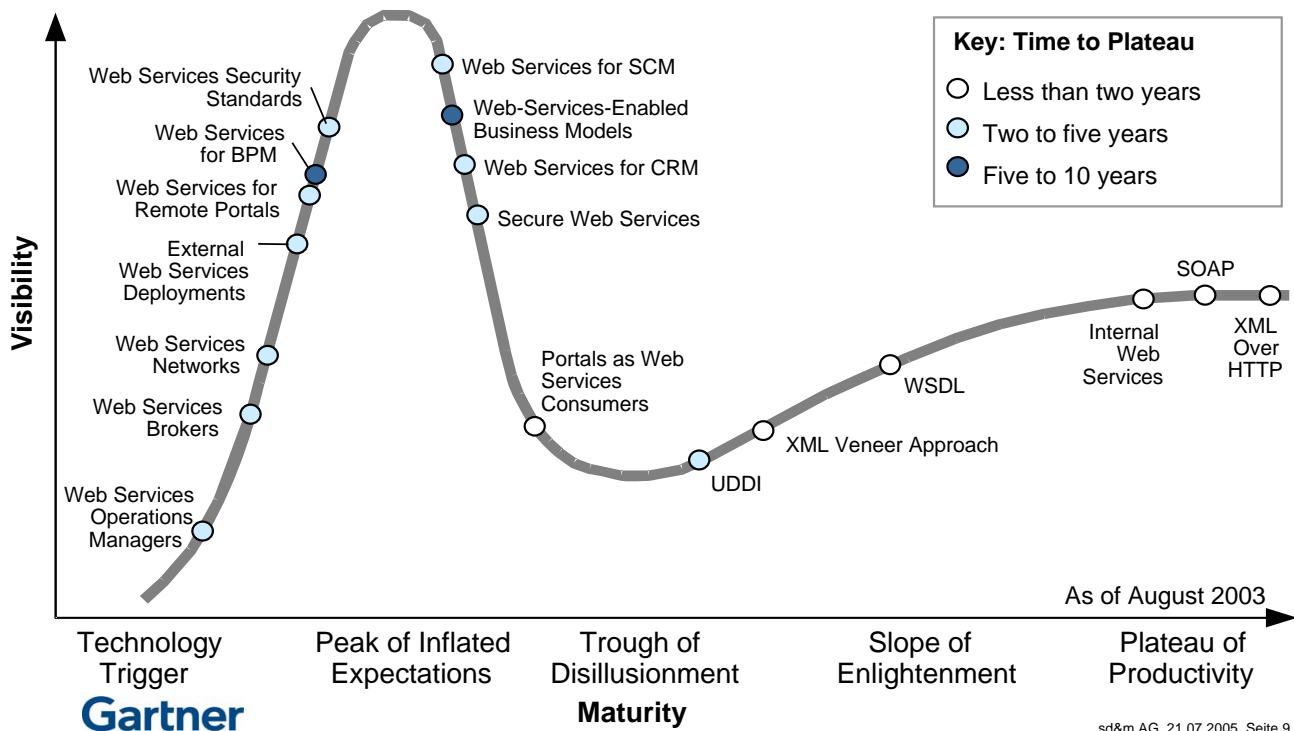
Key: Time to Plateau

Less than two years

Two to five years

Five to 10 years

Visibility

Web Services Security Standards

Web Services for BPM

Web Services for Remote Portals

External Web Services Deployments

Web Services Networks

Web Services Brokers

Web Services Operations Managers

Web Services for SCM

Web-Services-Enabled Business Models

Web Services for CRM

Secure Web Services

Portals as Web Services Consumers

UDDI

XML Veneer Approach

WSDL

Internal Web Services

SOAP

XML Over HTTP

As of August 2003

Technology Trigger

Peak of Inflated Expectations

Trough of Disillusionment

Slope of Enlightenment

Plateau of Productivity

Gartner

Maturity

sd&m AG, 21.07.2005, Seite 9